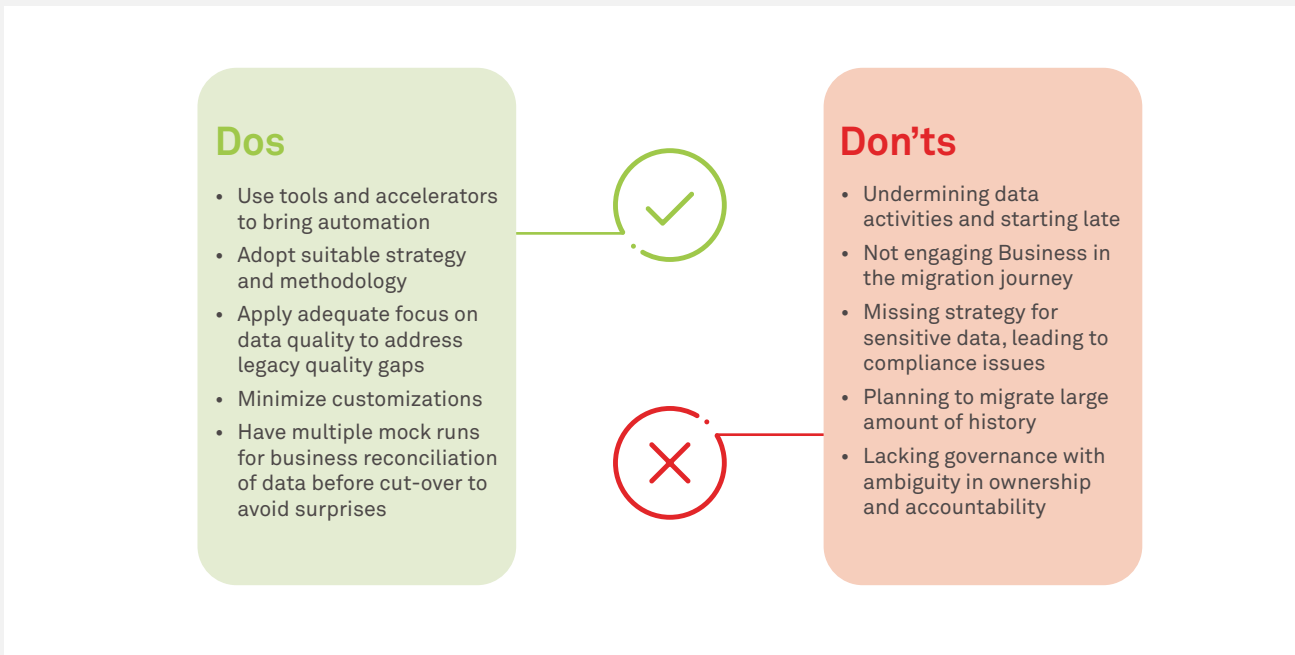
Dos

- Use tools and accelerators to bring automation
- Adopt suitable strategy and methodology
- Apply adequate focus on data quality to address legacy quality gaps
- Minimize customizations
- Have multiple mock runs for business reconciliation of data before cut-over to avoid surprises

Don'ts

- Undermining data activities and starting late
- Not engaging Business in the migration journey
- Missing strategy for sensitive data, leading to compliance issues
- Planning to migrate large amount of history
- Lacking governance with ambiguity in ownership and accountability